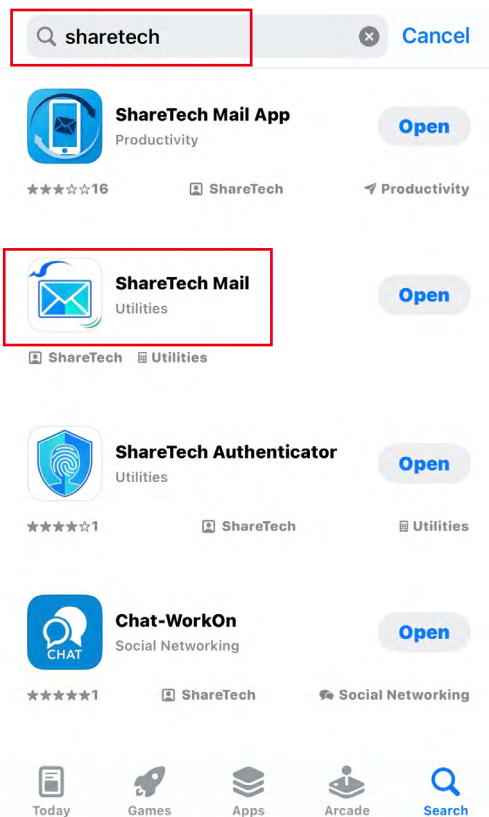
sharetech

Cancel

ShareTech Mail App
Productivity
Open

★★★☆☆16 ShareTech Productivity

ShareTech Mail
Utilities
Open

ShareTech Utilities

ShareTech Authenticator
Utilities
Open

★★★★☆1 ShareTech Utilities

CHAT

Chat-WorkOn
Social Networking
Open

★★★★★1 ShareTech Social Networking

Today Games Apps Arcade Search